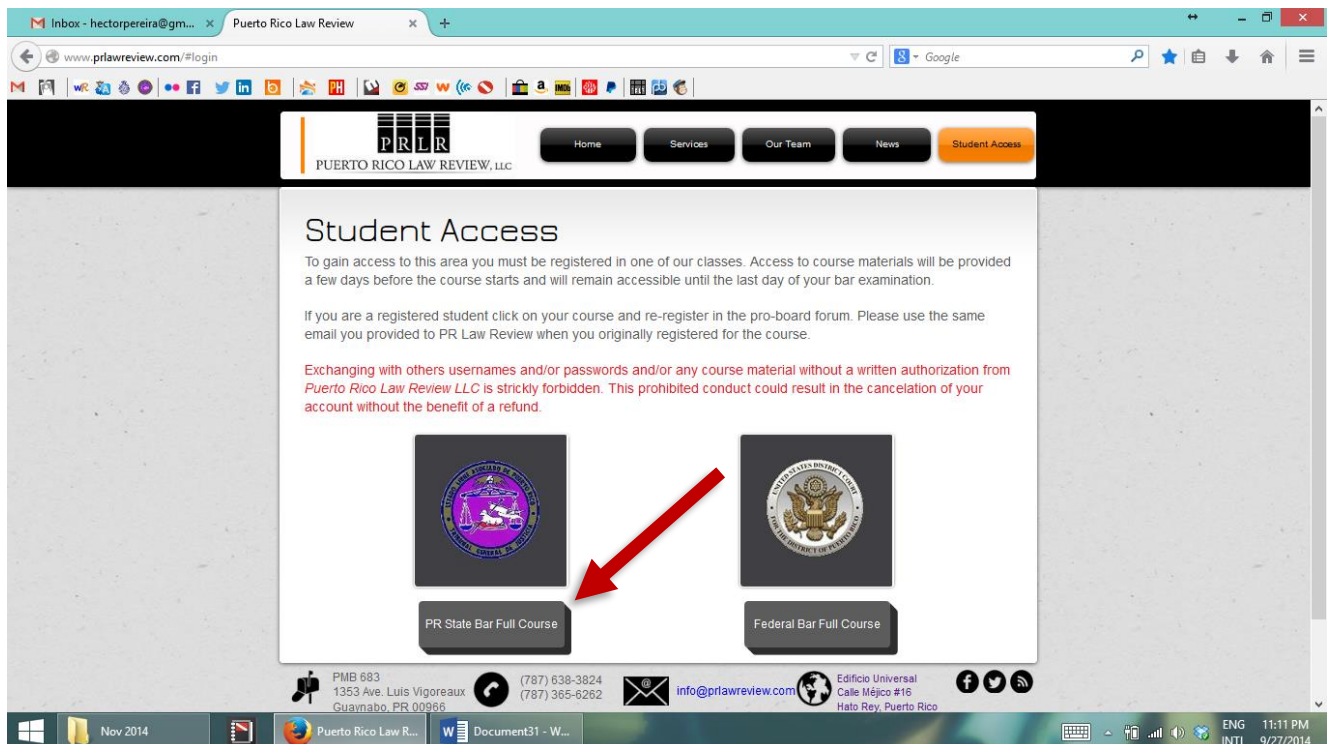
Inbox - hectorpereira@gm... ×
Puerto Rico Law Review ×
+

www.prlawreview.com/#login
Google

PRLR
PUERTO RICO LAW REVIEW, LLC

Home
Services
Our Team
News
Student Access

Student Access

To gain access to this area you must be registered in one of our classes. Access to course materials will be provided a few days before the course starts and will remain accessible until the last day of your bar examination.

If you are a registered student click on your course and re-register in the pro-board forum. Please use the same email you provided to PR Law Review when you originally registered for the course.

Exchanging with others usernames and/or passwords and/or any course material without a written authorization from Puerto Rico Law Review LLC is strickly forbidden. This prohibited conduct could result in the cancelation of your account without the benefit of a refund.

UNITED STATES DISTRICT COURT FOR THE DISTRICT OF PUERTO RICO

PR State Bar Full Course

Federal Bar Full Course

PMB 683
1353 Ave. Luis Vigoreaux
Guaynabo, PR 00966

(787) 638-3824
(787) 365-6262

info@prlawreview.com

Edificio Universal
Calle Méjico #16
Hato Rey, Puerto Rico

Nov 2014
Puerto Rico Law R...
Document31 - W...
ENG INTL
11:11 PM
9/27/2014